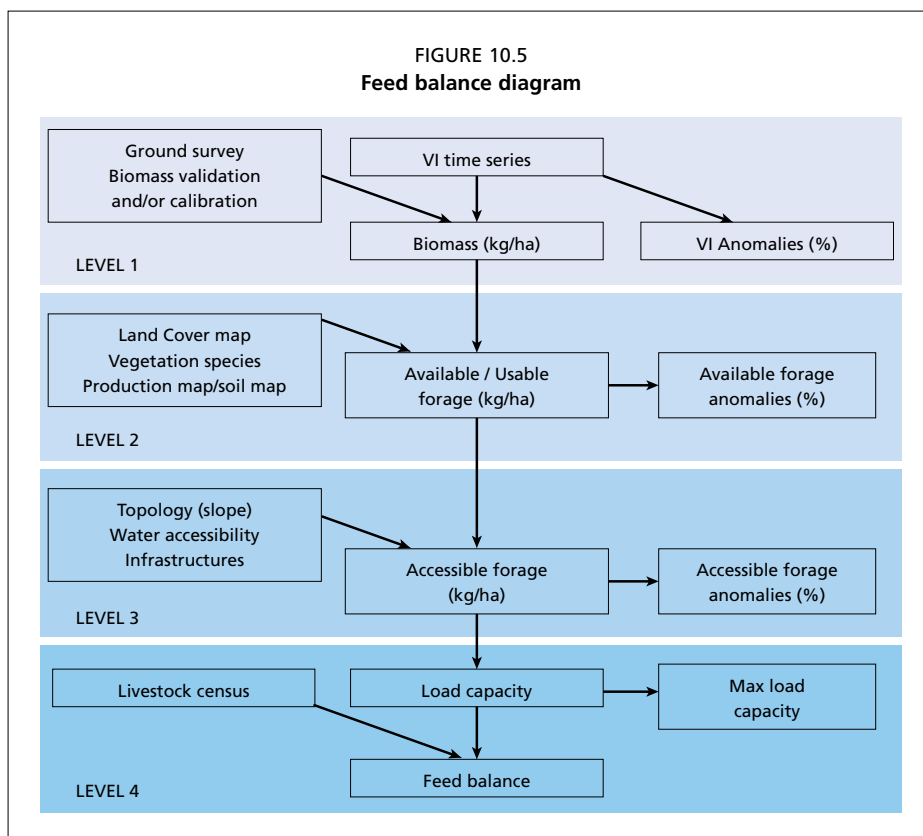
FIGURE 10.5
**Feed balance diagram**

Ground survey
Biomass validation
and/or calibration

VI time series

Biomass (kg/ha)

VI Anomalies (%)

LEVEL 1

Land Cover map
Vegetation species
Production map/soil map

Available / Usable
forage (kg/ha)

Available forage
anomalies (%)

LEVEL 2

Topology (slope)
Water accessibility
Infrastructures

Accessible forage
(kg/ha)

Accessible forage
anomalies (%)

LEVEL 3

Livestock census

Load capacity

Max load
capacity

Feed balance

LEVEL 4